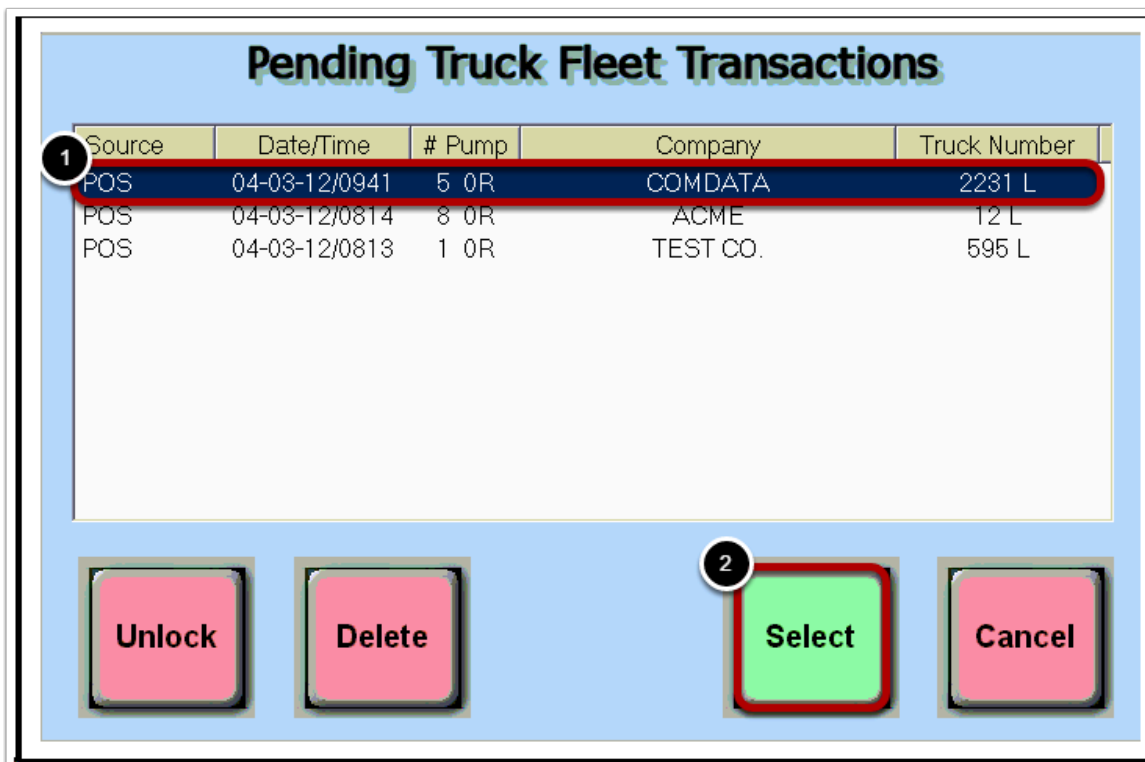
Pending Truck Fleet Transactions

1

| Source | Date/Time | # Pump | Company | Truck Number |
|---|---|---|---|---|
| POS | 04-03-12/0941 | 5 0R | COMDATA | 2231 L |
| POS | 04-03-12/0814 | 8 0R | ACME | 12 L |
| POS | 04-03-12/0813 | 1 0R | TEST CO. | 595 L |

2

Unlock
Delete
Select
Cancel